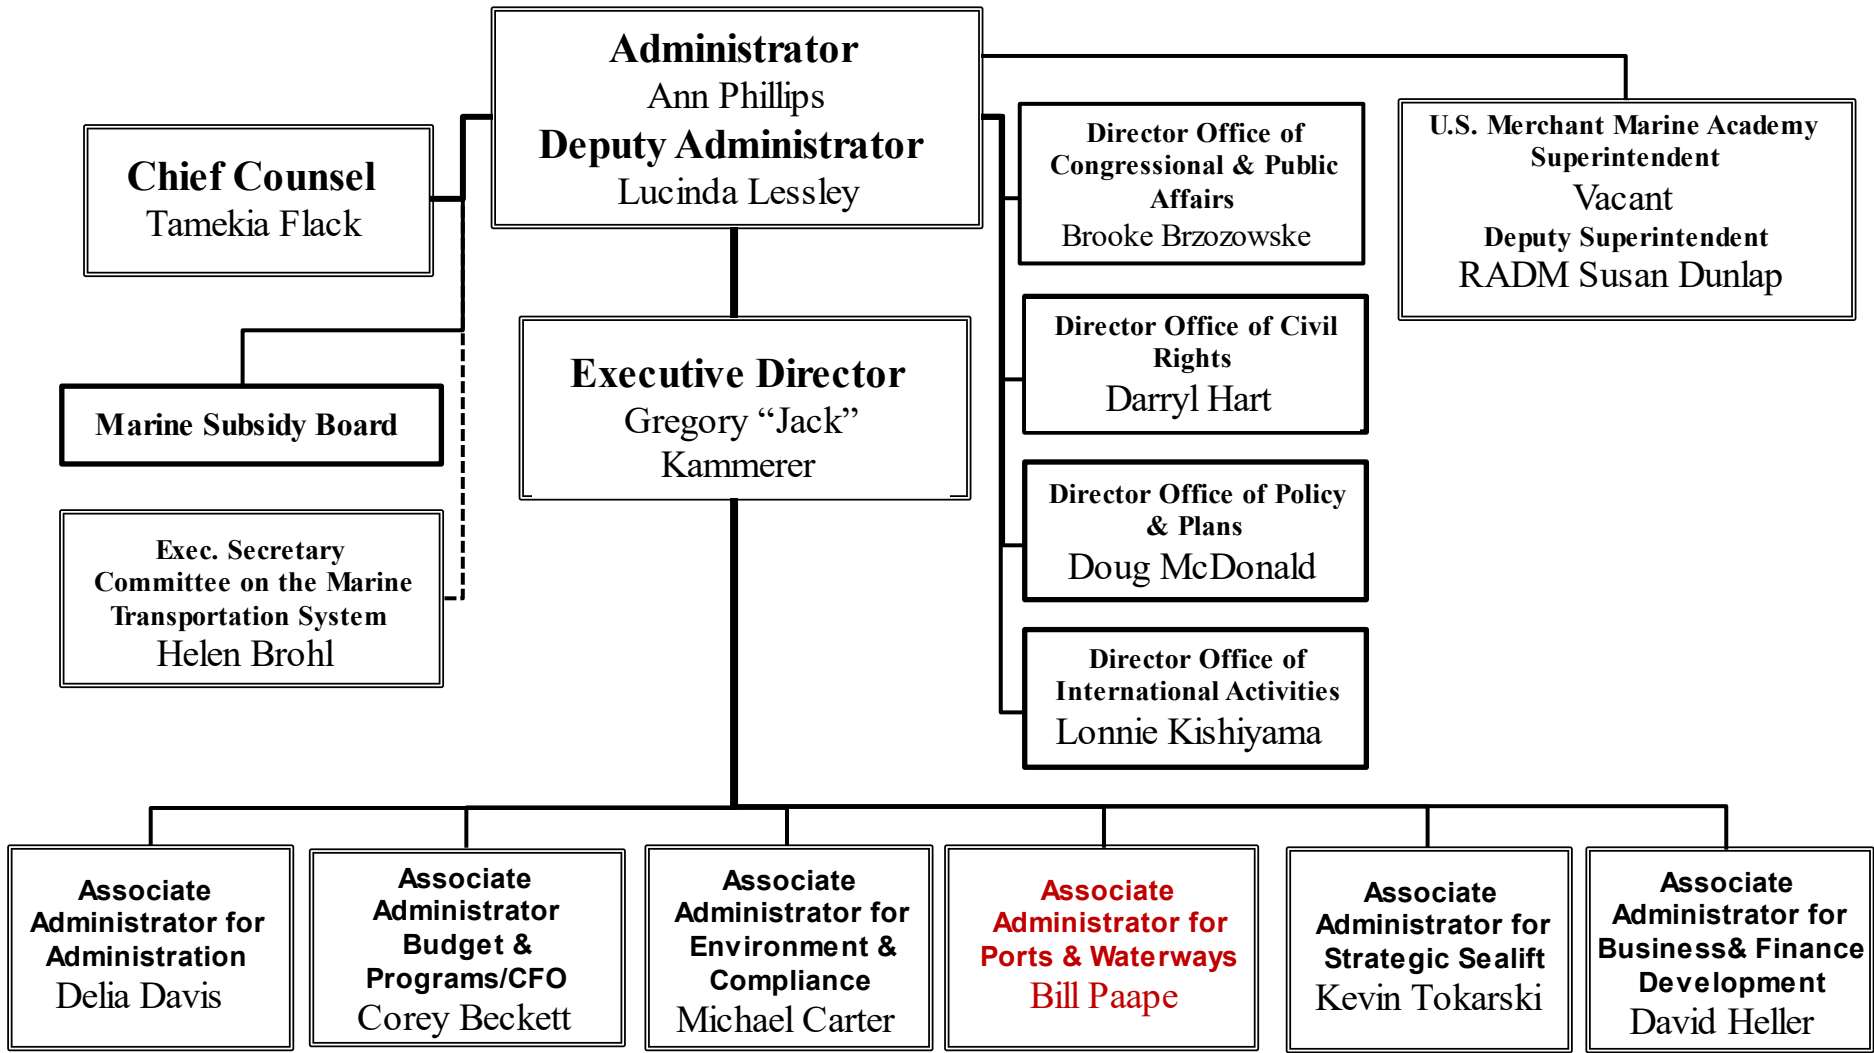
Administrator
Ann Phillips
Deputy Administrator
Lucinda Lessley

Chief Counsel
Tamekia Flack

Marine Subsidy Board

Exec. Secretary Committee on the Marine Transportation System
Helen Brohl

Executive Director
Gregory "Jack" Kammerer

Director Office of Congressional & Public Affairs
Brooke Brzozowske

Director Office of Civil Rights
Darryl Hart

Director Office of Policy & Plans
Doug McDonald

Director Office of International Activities
Lonnie Kishiyama

U.S. Merchant Marine Academy Superintendent
Vacant
Deputy Superintendent
RADM Susan Dunlap

Associate Administrator for Administration
Delia Davis

Associate Administrator Budget & Programs/CFO
Corey Beckett

Associate Administrator for Environment & Compliance
Michael Carter

Associate Administrator for Ports & Waterways
Bill Paape

Associate Administrator for Strategic Sealift
Kevin Tokarski

Associate Administrator for Business& Finance Development
David Heller